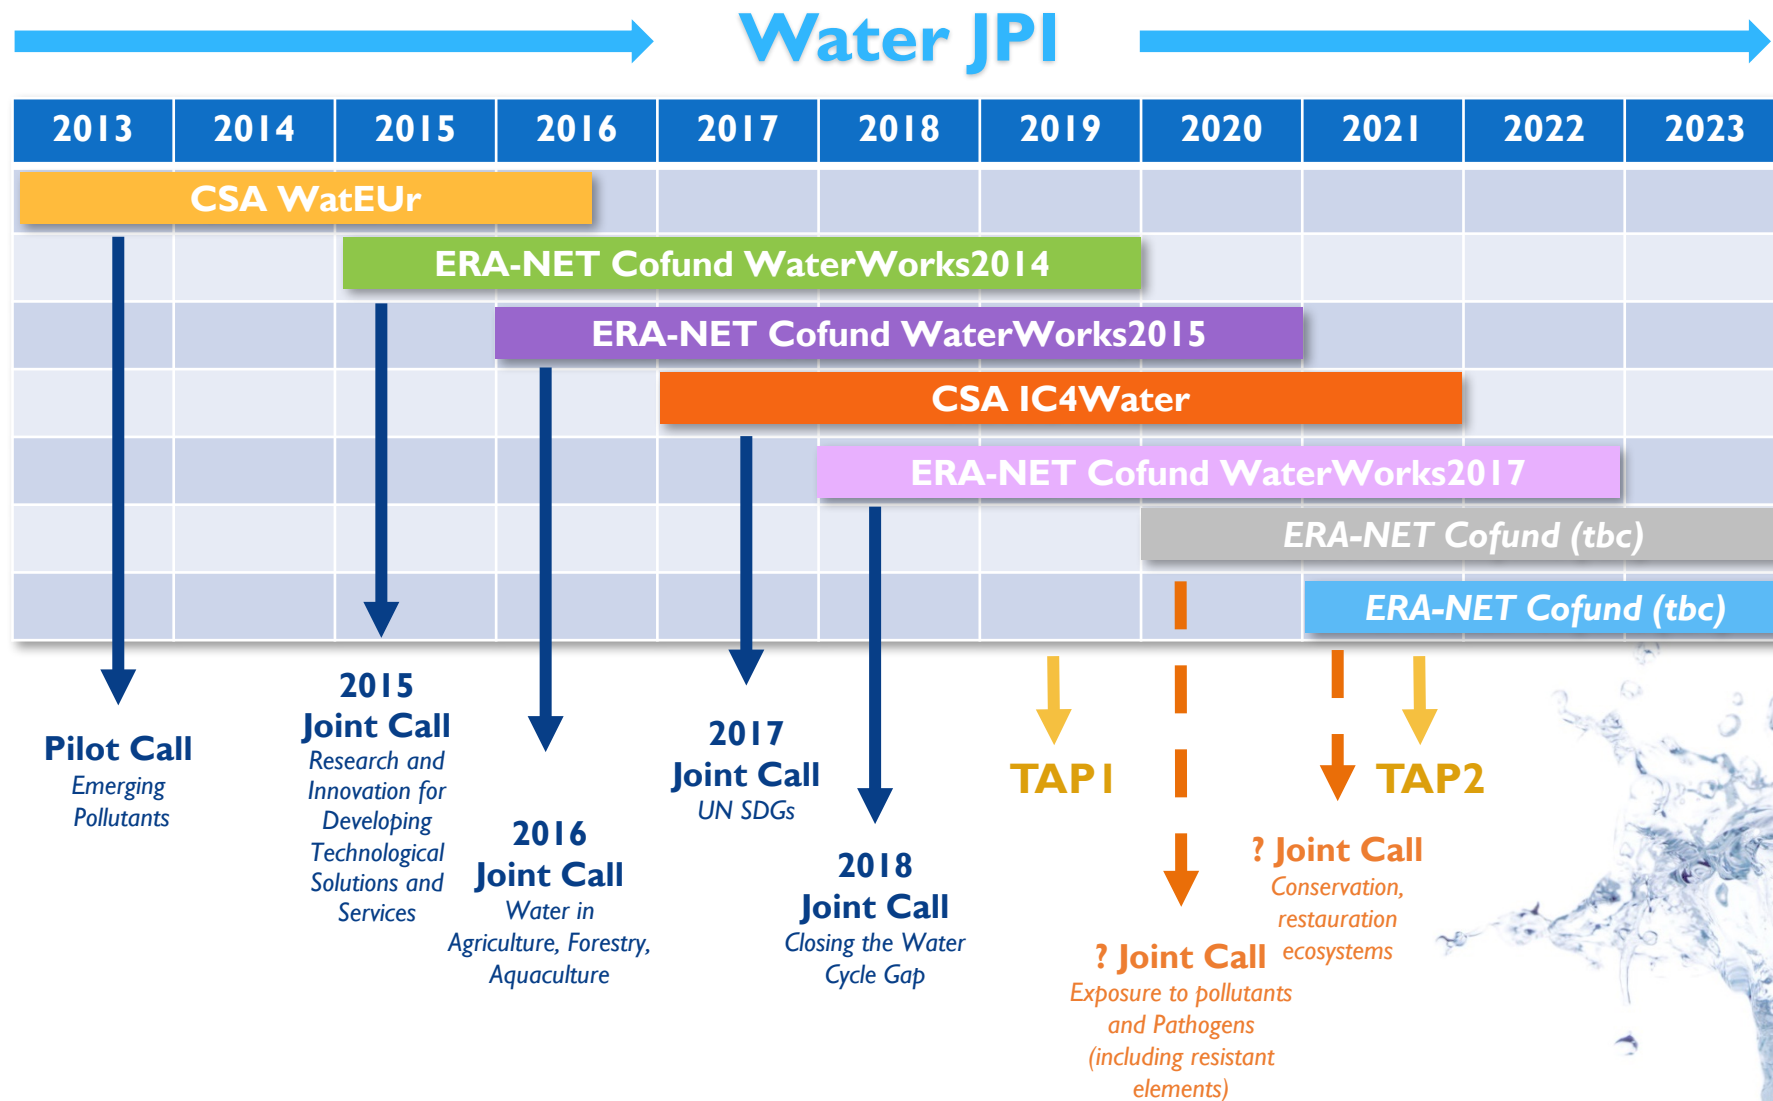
Water JPI

| 2013 | 2014 | 2015 | 2016 | 2017 | 2018 | 2019 | 2020 | 2021 | 2022 | 2023 |
|---|---|---|---|---|---|---|---|---|---|---|

CSA WatEUr

ERA-NET Cofund WaterWorks2014

ERA-NET Cofund WaterWorks2015

CSA IC4Water

ERA-NET Cofund WaterWorks2017

ERA-NET Cofund (tbc)

ERA-NET Cofund (tbc)

Pilot Call
Emerging Pollutants

2015
Joint Call
Research and Innovation for Developing Technological Solutions and Services

2016
Joint Call
Water in Agriculture, Forestry, Aquaculture

2017
Joint Call
UN SDGs

2018
Joint Call
Closing the Water Cycle Gap

TAP1

? Joint Call
Exposure to pollutants and Pathogens (including resistant elements)

TAP2

? Joint Call
Conservation, restauration ecosystems